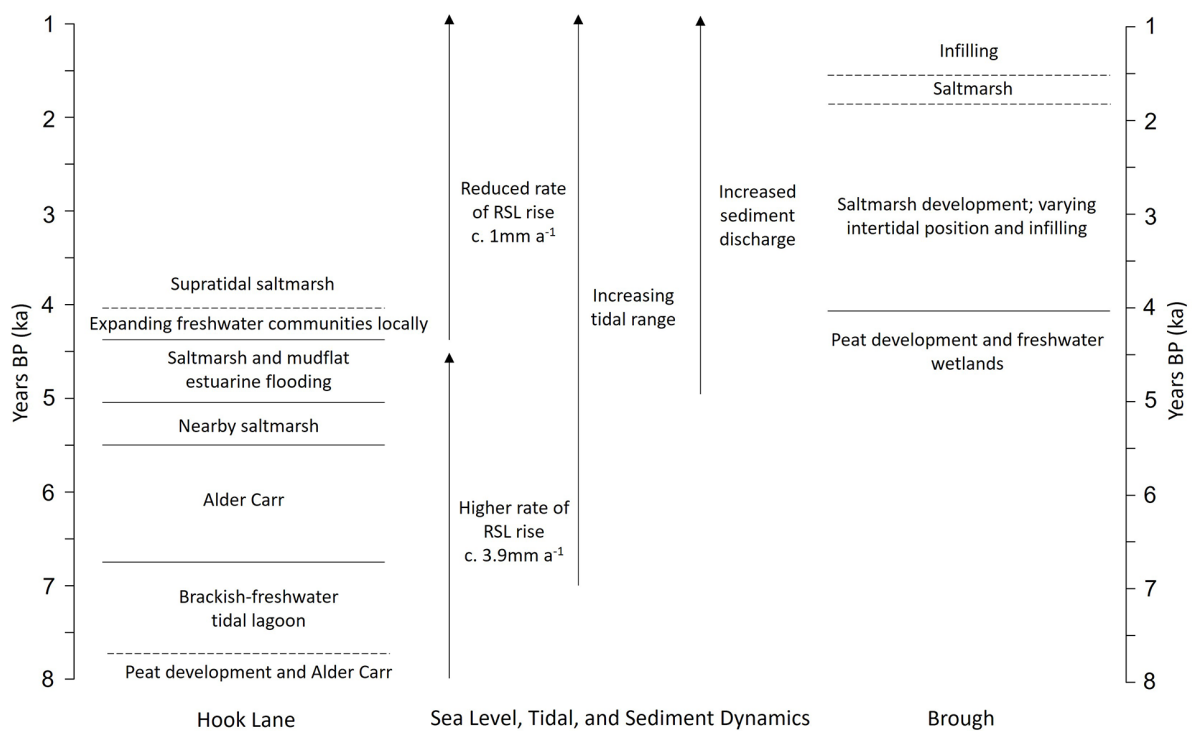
1
2
3
4
5
6
7
8
Years BP (ka)

Supratidal saltmarsh
Expanding freshwater communities locally
Saltmarsh and mudflat estuarine flooding
Nearby saltmarsh
Alder Carr
Brackish-freshwater tidal lagoon
Peat development and Alder Carr

Reduced rate of RSL rise c. 1mm $a^{-1}$

Higher rate of RSL rise c. 3.9mm $a^{-1}$

Increasing tidal range

Increased sediment discharge

Infilling
Saltmarsh
Saltmarsh development; varying intertidal position and infilling
Peat development and freshwater wetlands

1
2
3
4
5
6
7
8
Years BP (ka)

Hook Lane
Sea Level, Tidal, and Sediment Dynamics
Brough